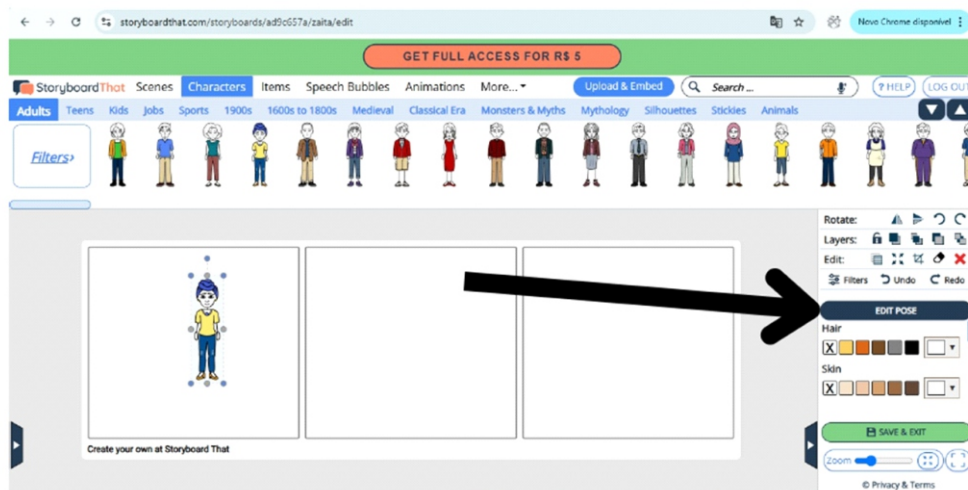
storyboardthat.com/storyboards/ad9c657a/zaita/edit

Novo Chrome disponível

GET FULL ACCESS FOR R$ 5

StoryboardThat Scenes Characters Items Speech Bubbles Animations More... Upload & Embed Search ... ? HELP LOG OUT

Adults Teens Kids Jobs Sports 1900s 1600s to 1800s Medieval Classical Era Monsters & Myths Mythology Silhouettes Stickies Animals

Filters›

Rotate:

Layers:

Edit:

Filters Undo Redo

EDIT POSE

Hair

X

Skin

X

SAVE & EXIT

Zoom

© Privacy & Terms

Create your own at Storyboard That